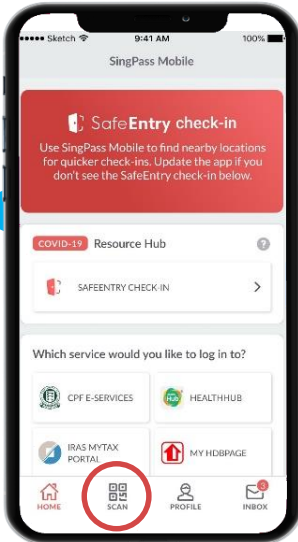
●●●●● Sketch 9:41 AM 100%

SingPass Mobile

SafeEntry check-in

Use SingPass Mobile to find nearby locations for quicker check-ins. Update the app if you don't see the SafeEntry check-in below.

COVID-19 Resource Hub

SAFEENTRY CHECK-IN

Which service would you like to log in to?

CPF E-SERVICES

HEALTHHUB

IRAS MYTAX PORTAL

MY HDBPAGE

HOME

SCAN

PROFILE

3

INBOX